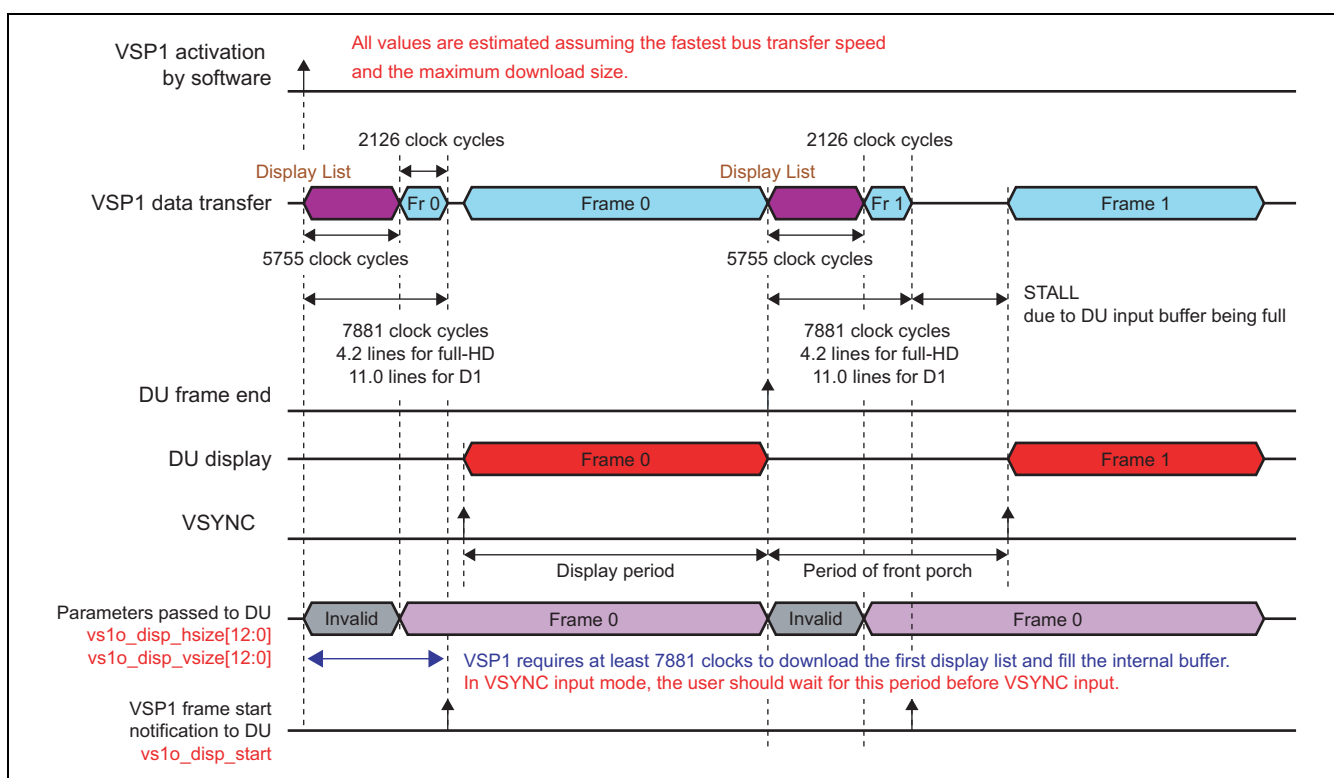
VSP1 activation by software

All values are estimated assuming the fastest bus transfer speed and the maximum download size.

2126 clock cycles

2126 clock cycles

Display List

Display List

VSP1 data transfer

Fr 0

Frame 0

Fr 1

Frame 1

5755 clock cycles

5755 clock cycles

STALL
due to DU input buffer being full

7881 clock cycles
4.2 lines for full-HD
11.0 lines for D1

7881 clock cycles
4.2 lines for full-HD
11.0 lines for D1

DU frame end

DU display

Frame 0

Frame 1

VSYNC

Display period

Period of front porch

Parameters passed to DU
vs1o_disp_hsize[12:0]
vs1o_disp_vsize[12:0]

Invalid

Frame 0

Invalid

Frame 0

VSP1 requires at least 7881 clocks to download the first display list and fill the internal buffer.
In VSYNC input mode, the user should wait for this period before VSYNC input.

VSP1 frame start notification to DU
vs1o_disp_start